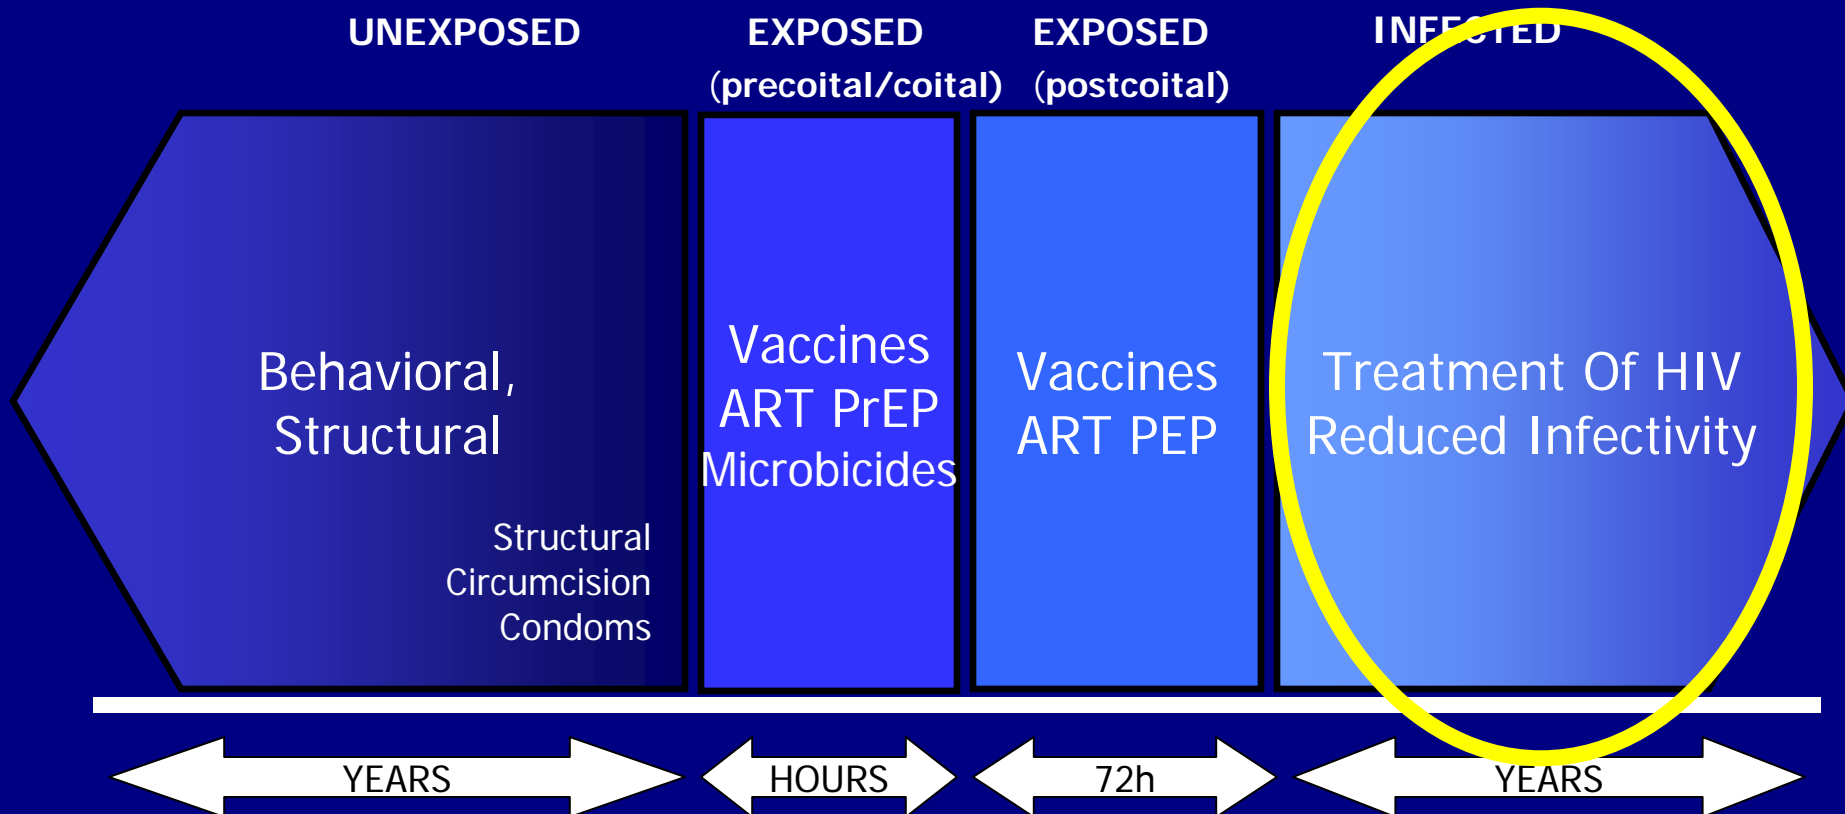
UNEXPOSED

EXPOSED (precoital/coital)

EXPOSED (postcoital)

INFECTED

Behavioral, Structural

Structural
Circumcision
Condoms

Vaccines
ART PrEP
Microbicides

Vaccines
ART PEP

Treatment Of HIV
Reduced Infectivity

YEARS

HOURS

72h

YEARS